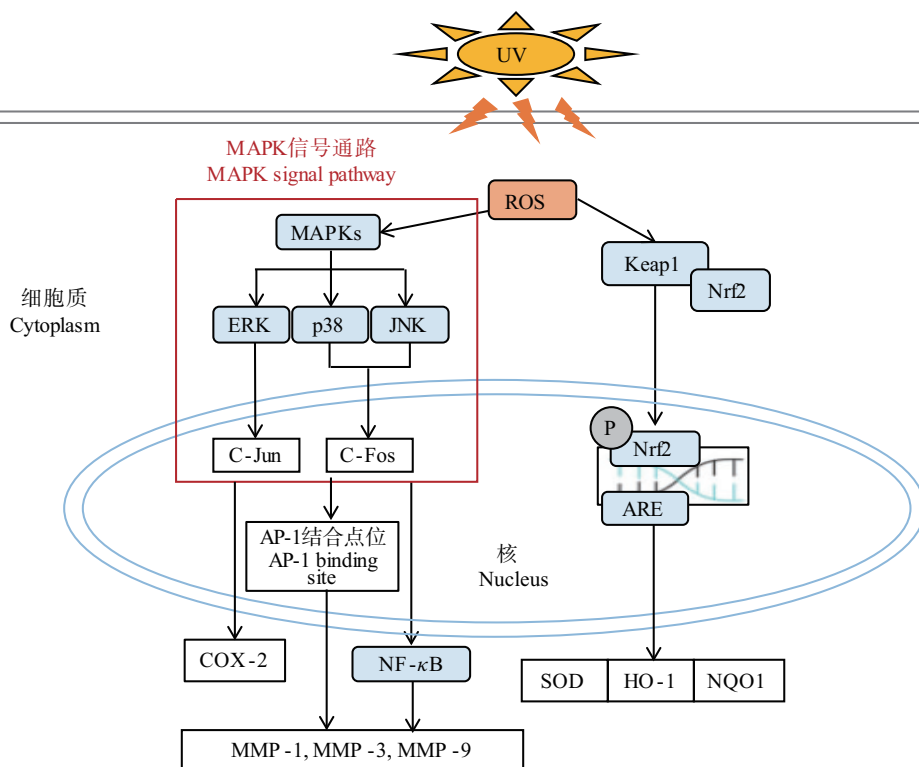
UV

MAPK信号通路
MAPK signal pathway

ROS

MAPKs

Keap1

Nrf2

细胞质
Cytoplasm

ERK

p38

JNK

P

Nrf2

C-Jun

C-Fos

ARE

AP-1结合点位
AP-1 binding site

核
Nucleus

COX-2

NF-$\kappa$B

SOD

HO-1

NQO1

MMP -1, MMP -3, MMP -9